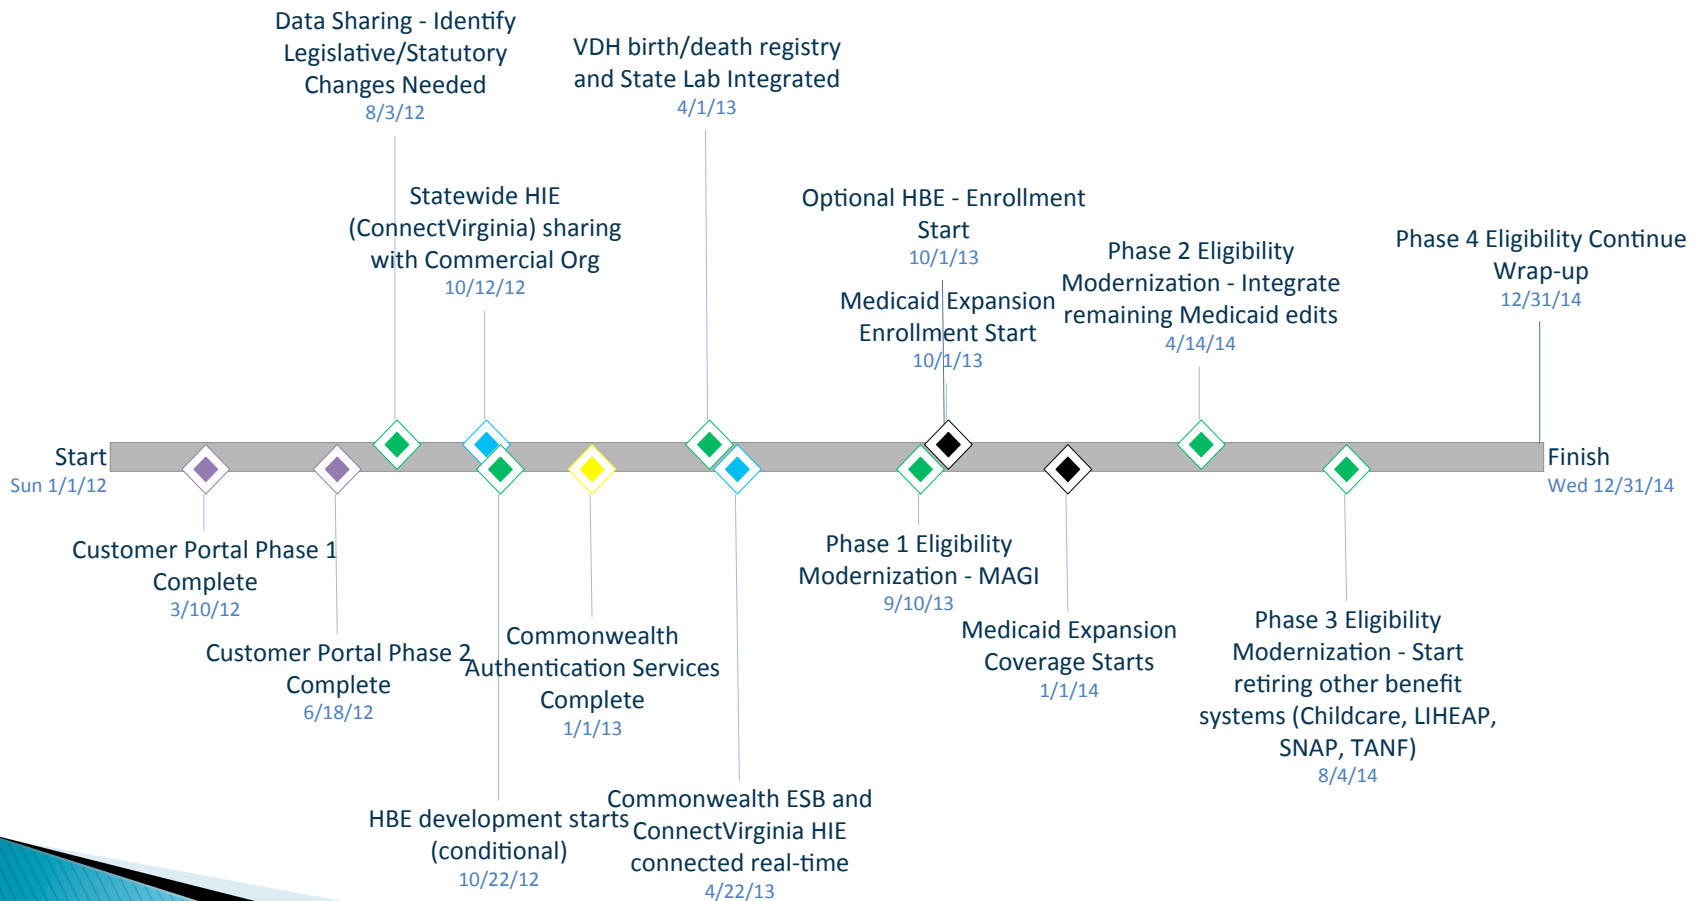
Data Sharing - Identify Legislative/Statutory Changes Needed
8/3/12

VDH birth/death registry and State Lab Integrated
4/1/13

Statewide HIE (ConnectVirginia) sharing with Commercial Org
10/12/12

Optional HBE - Enrollment Start
10/1/13

Medicaid Expansion Enrollment Start
10/1/13

Phase 2 Eligibility Modernization - Integrate remaining Medicaid edits
4/14/14

Phase 4 Eligibility Continue Wrap-up
12/31/14

Start
Sun 1/1/12

Finish
Wed 12/31/14

Customer Portal Phase 1 Complete
3/10/12

Customer Portal Phase 2 Complete
6/18/12

Commonwealth Authentication Services Complete
1/1/13

Phase 1 Eligibility Modernization - MAGI
9/10/13

Medicaid Expansion Coverage Starts
1/1/14

Phase 3 Eligibility Modernization - Start retiring other benefit systems (Childcare, LIHEAP, SNAP, TANF)
8/4/14

HBE development starts (conditional)
10/22/12

Commonwealth ESB and ConnectVirginia HIE connected real-time
4/22/13